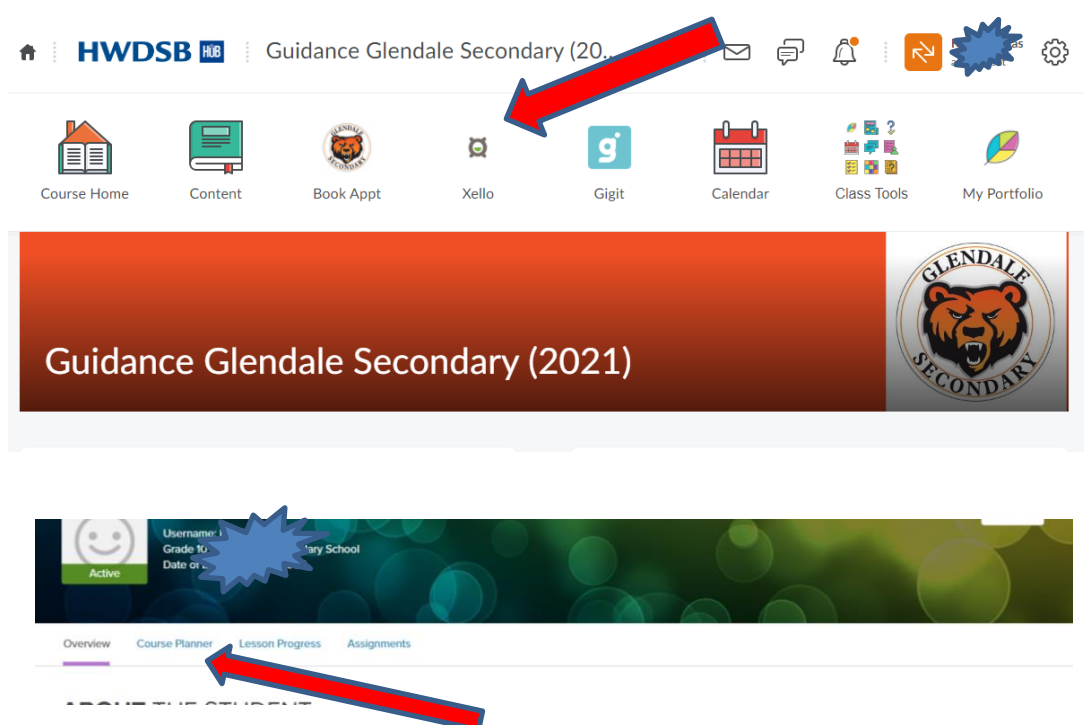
HWDSB HUB Guidance Glendale Secondary (20...

Course Home
Content
Book Appt
Xello
Gigit
Calendar
Class Tools
My Portfolio

Guidance Glendale Secondary (2021)

GLENDALE SECONDARY

Username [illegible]
Grade 10 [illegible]ary School
Date of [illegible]
Active

Overview
Course Planner
Lesson Progress
Assignments

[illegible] THE STUDENT